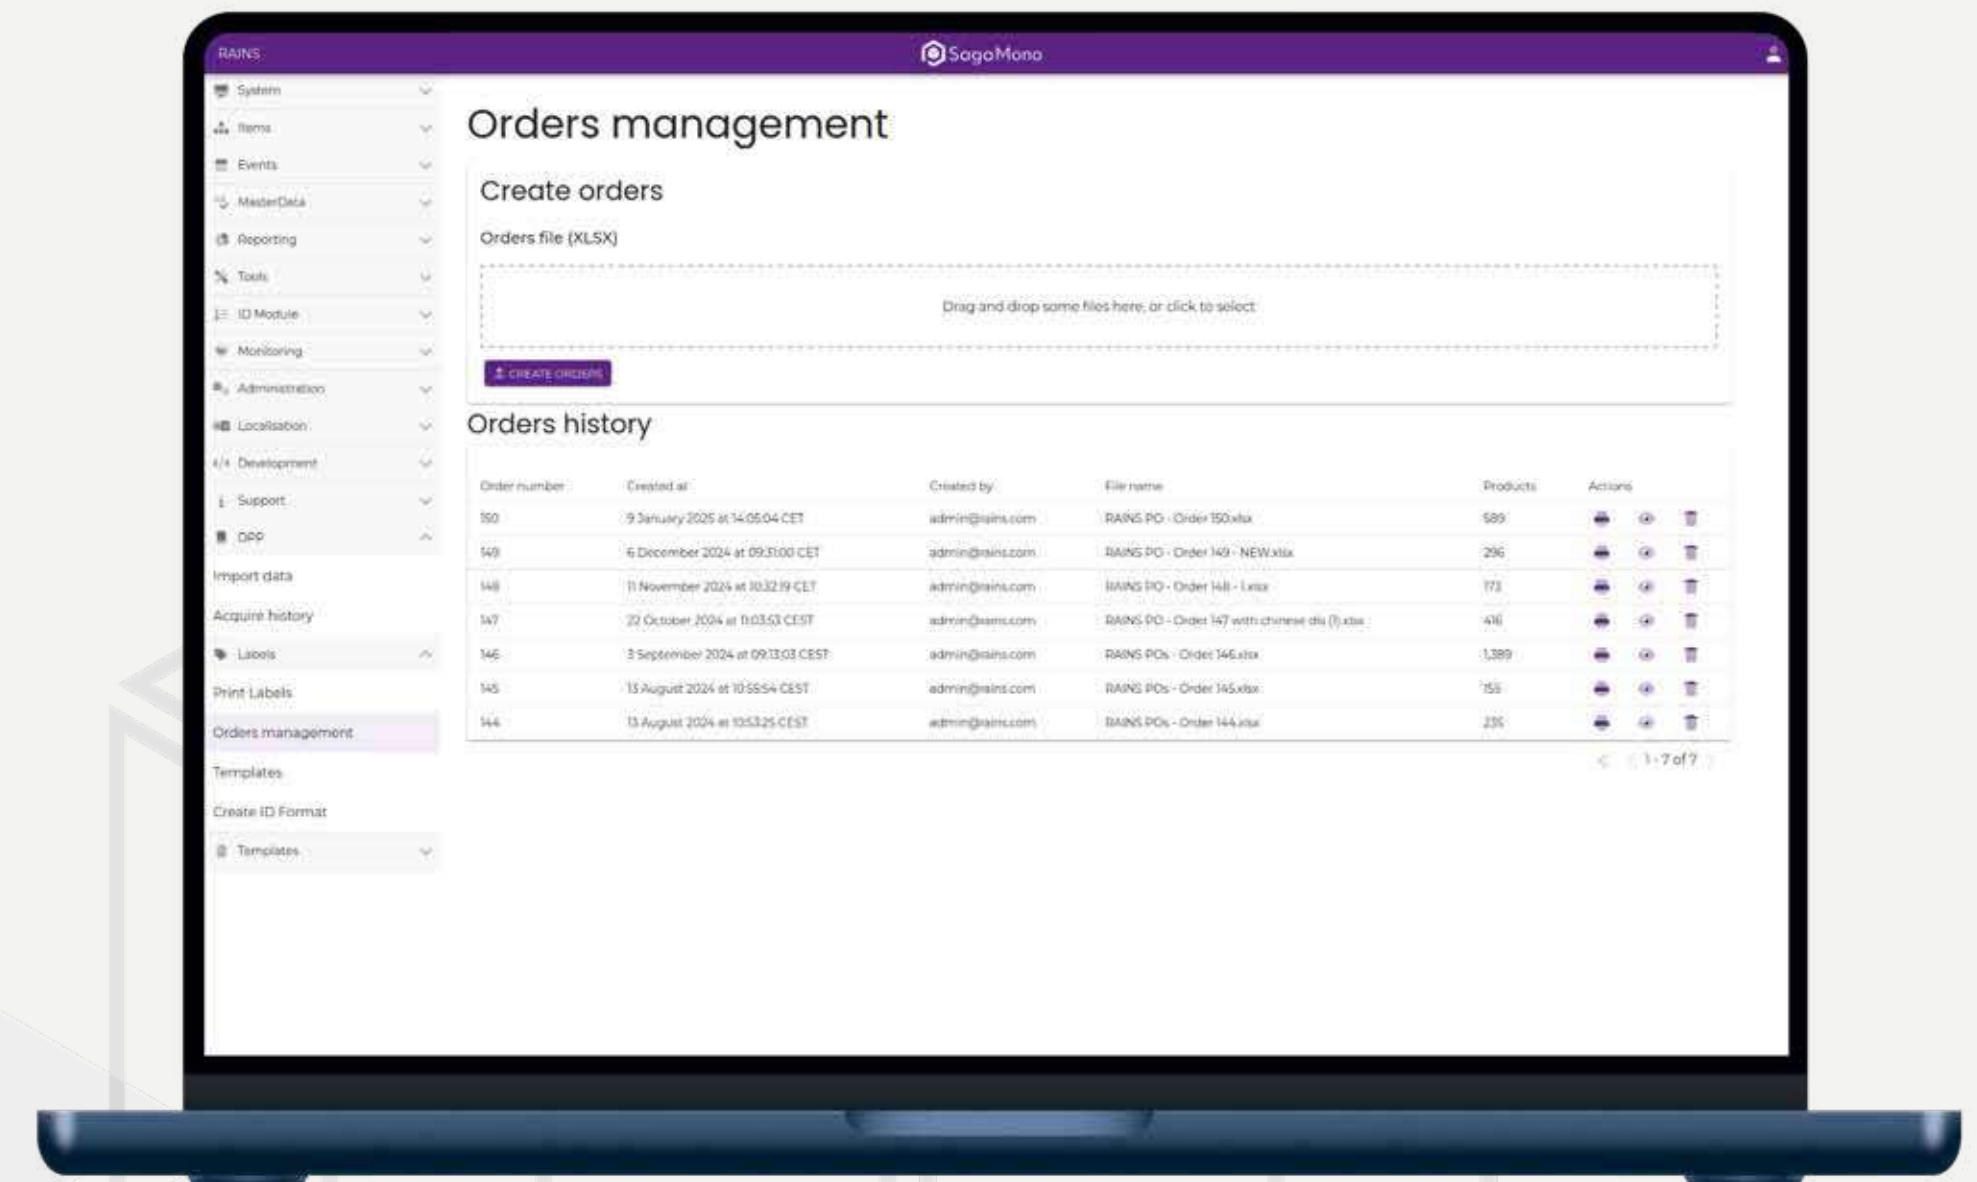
RAINS

SagaMono

System
Items
Events
MasterData
Reporting
Tools
ID Module
Monitoring
Administration
Localisation
Development
Support
DPP
Import data
Acquire history
Labels
Print Labels
Orders management
Templates
Create ID Format
Templates

Orders management

Create orders

Orders file (XLSX)

Drag and drop some files here, or click to select

CREATE ORDERS

Orders history

| Order number | Created at | Created by | File name | Products | Actions |
|---|---|---|---|---|---|
| 150 | 9 January 2025 at 14:05:04 CET | admin@rains.com | RAINS PO - Order 150.xlsx | 589 | |
| 149 | 6 December 2024 at 09:31:00 CET | admin@rains.com | RAINS PO - Order 149 - NEW.xlsx | 296 | |
| 148 | 11 November 2024 at 10:32:19 CET | admin@rains.com | RAINS PO - Order 148 - 1.xlsx | 173 | |
| 147 | 22 October 2024 at 11:03:53 CEST | admin@rains.com | RAINS PO - Order 147 with chinese dls (1).xlsx | 416 | |
| 146 | 3 September 2024 at 09:13:03 CEST | admin@rains.com | RAINS POs - Order 146.xlsx | 1,389 | |
| 145 | 13 August 2024 at 10:55:54 CEST | admin@rains.com | RAINS POs - Order 145.xlsx | 155 | |
| 144 | 13 August 2024 at 10:53:25 CEST | admin@rains.com | RAINS POs - Order 144.xlsx | 235 | |

1 - 7 of 7